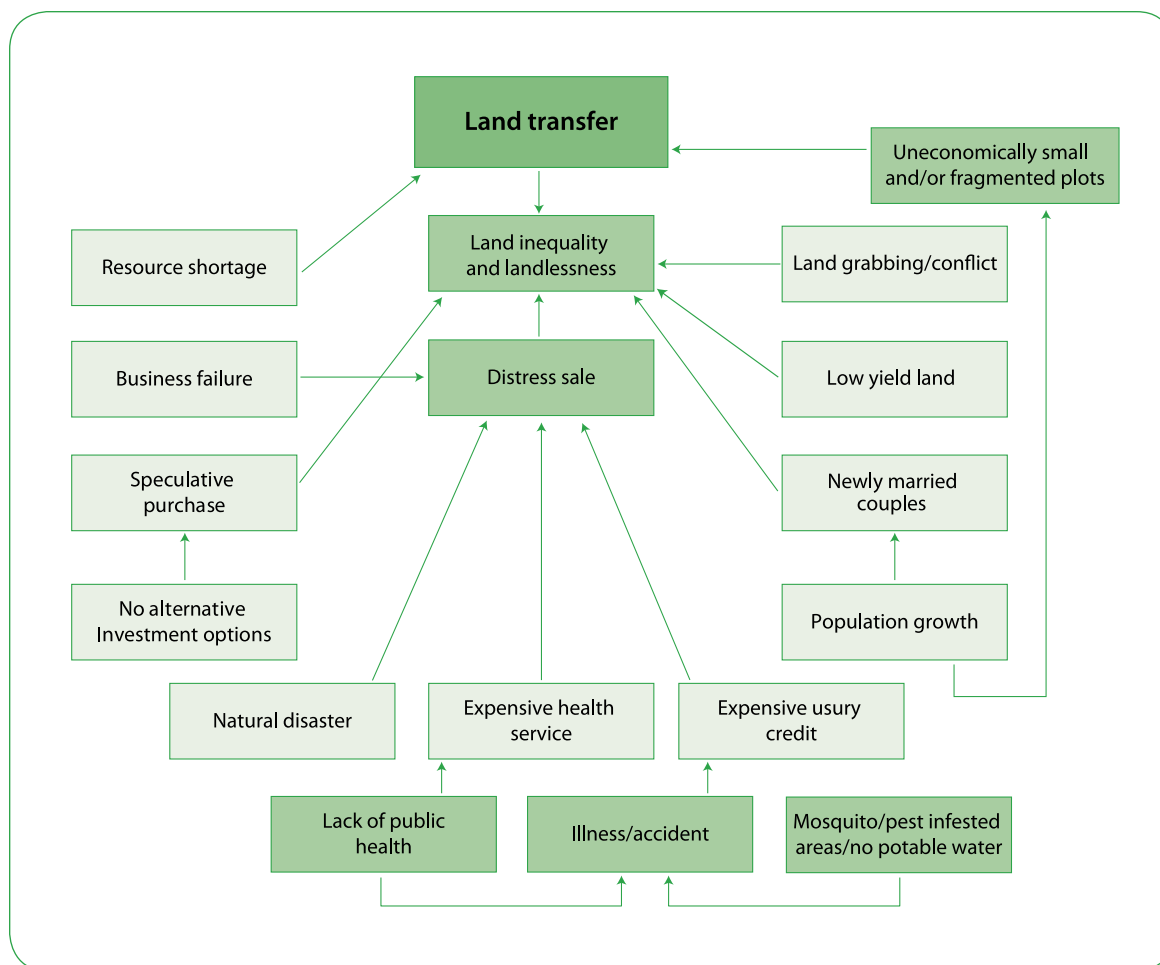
Land transfer

Uneconomically small and/or fragmented plots

Land inequality and landlessness

Resource shortage

Land grabbing/conflict

Business failure

Distress sale

Low yield land

Speculative purchase

Newly married couples

No alternative Investment options

Population growth

Natural disaster

Expensive health service

Expensive usury credit

Lack of public health

Illness/accident

Mosquito/pest infested areas/no potable water